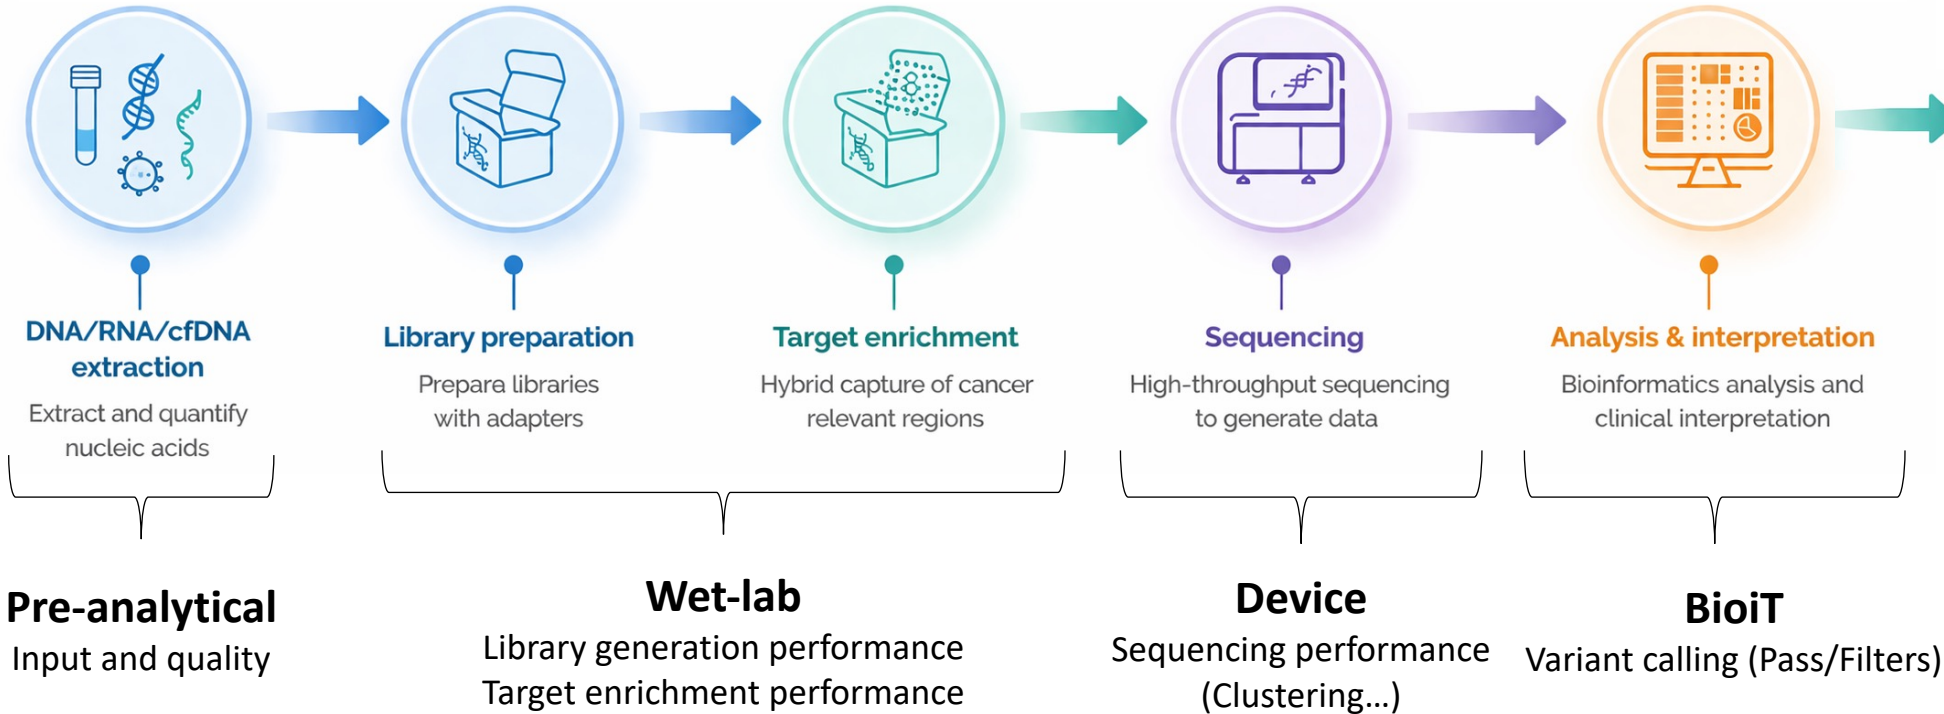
DNA/RNA/cfDNA extraction
Extract and quantify nucleic acids

Library preparation
Prepare libraries with adapters

Target enrichment
Hybrid capture of cancer relevant regions

Sequencing
High-throughput sequencing to generate data

Analysis & interpretation
Bioinformatics analysis and clinical interpretation

Pre-analytical
Input and quality

Wet-lab
Library generation performance
Target enrichment performance

Device
Sequencing performance
(Clustering…)

BioiT
Variant calling (Pass/Filters)